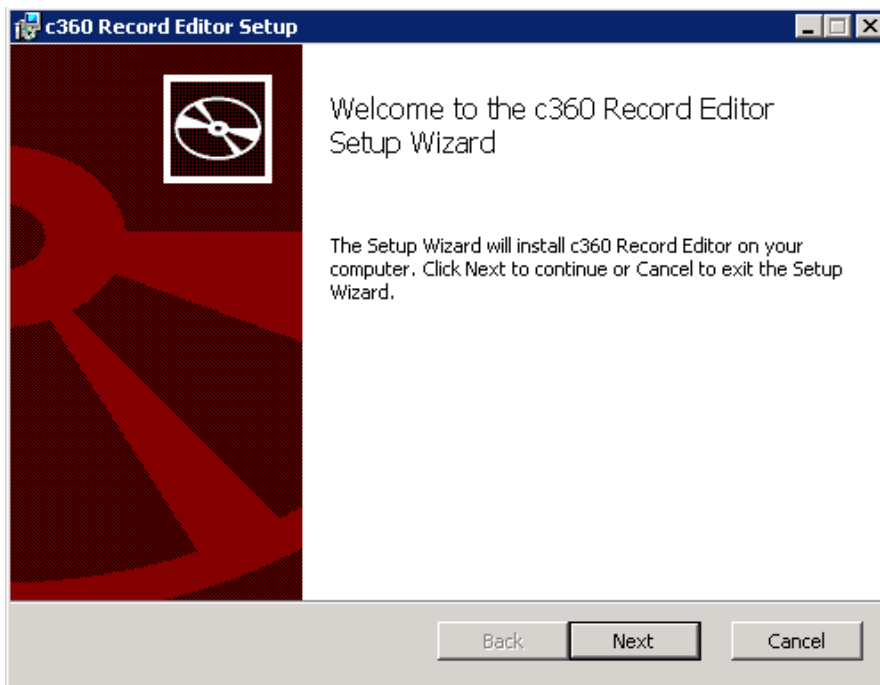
c360 Record Editor Setup

Welcome to the c360 Record Editor Setup Wizard

The Setup Wizard will install c360 Record Editor on your computer. Click Next to continue or Cancel to exit the Setup Wizard.

Back
Next
Cancel